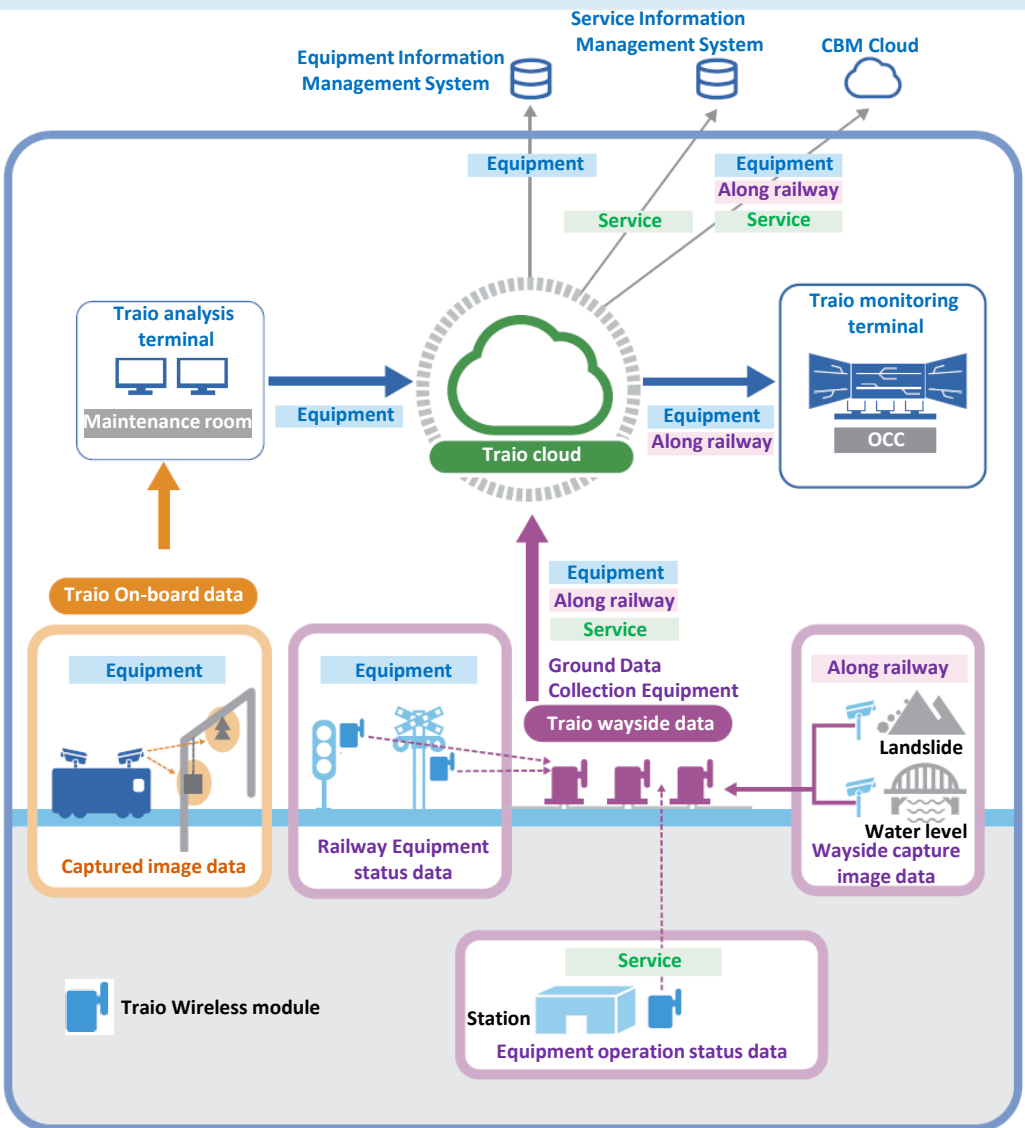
Equipment Information Management System

Service Information Management System

CBM Cloud

Equipment

Service

Equipment
Along railway
Service

Traio analysis terminal

Maintenance room

Equipment

Traio cloud

Traio monitoring terminal

Equipment
Along railway

OCC

Equipment
Along railway
Service

Traio On-board data

Equipment

Captured image data

Equipment

Railway Equipment status data

Ground Data Collection Equipment

Traio wayside data

Along railway

Landslide

Water level

Wayside capture image data

Service

Traio Wireless module

Station

Equipment operation status data